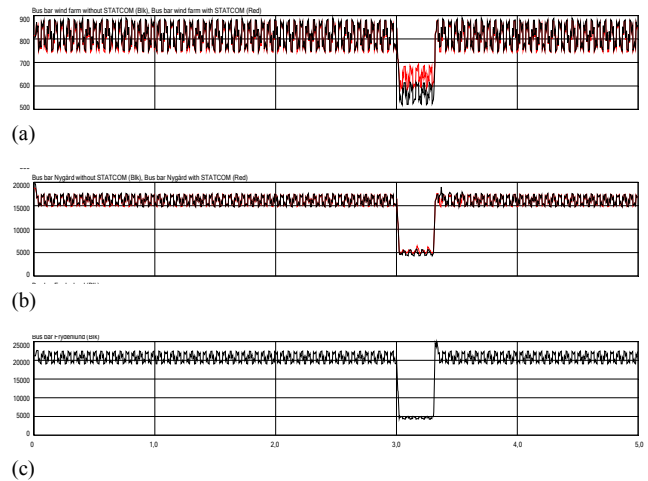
Bus bar wind farm without STATCOM (Blk), Bus bar wind farm with STATCOM (Red)

900
800
700
600
500

(a)

---
Bus bar Nygård without STATCOM (Blk), Bus bar Nygård with STATCOM (Red)

20000
15000
10000
5000
0

(b)

Bus bar Frydenlund (Blk)

25000
20000
15000
10000
5000
0

0 1,0 2,0 3,0 4,0 5,0

(c)